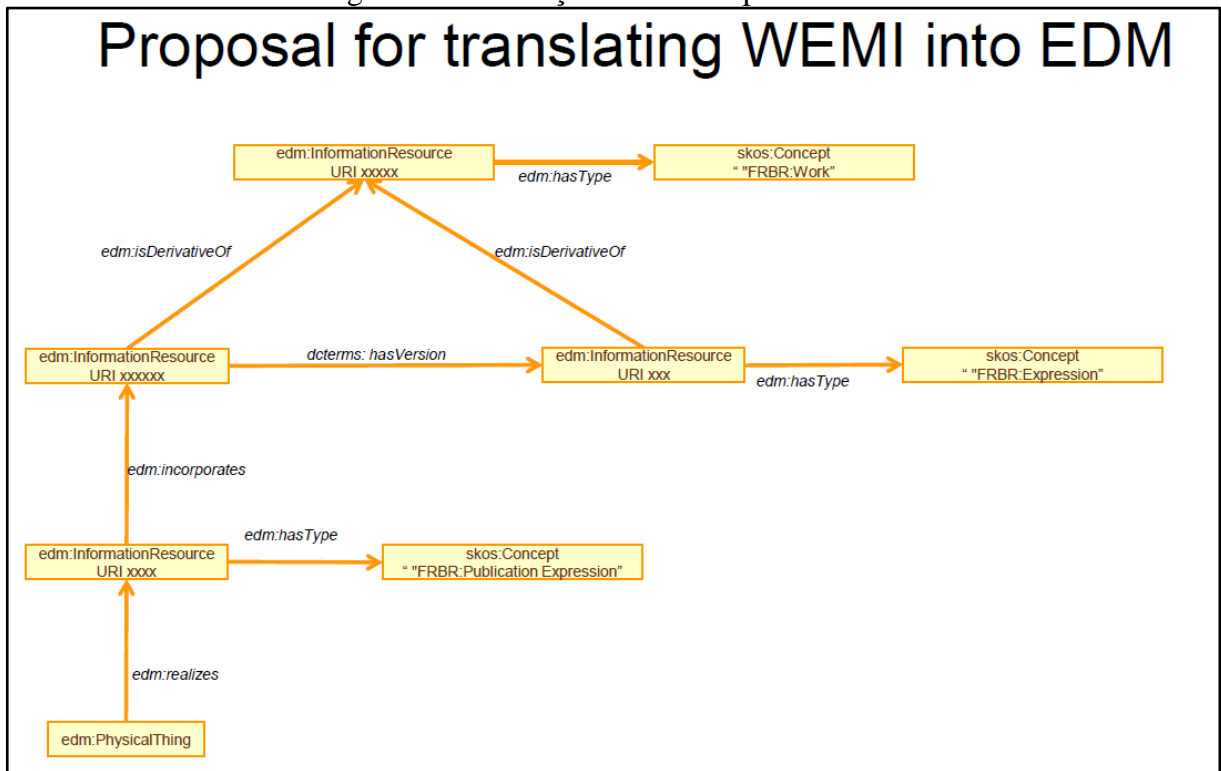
Proposal for translating WEMI into EDM

edm:InformationResource
URI xxxxx

edm:hasType

skos:Concept
" "FRBR:Work"

edm:isDerivativeOf

edm:isDerivativeOf

edm:InformationResource
URI xxxxxx

dcterms: hasVersion

edm:InformationResource
URI xxx

edm:hasType

skos:Concept
" "FRBR:Expression"

edm:incorporates

edm:hasType

edm:InformationResource
URI xxxx

skos:Concept
" "FRBR:Publication Expression"

edm:realizes

edm:PhysicalThing